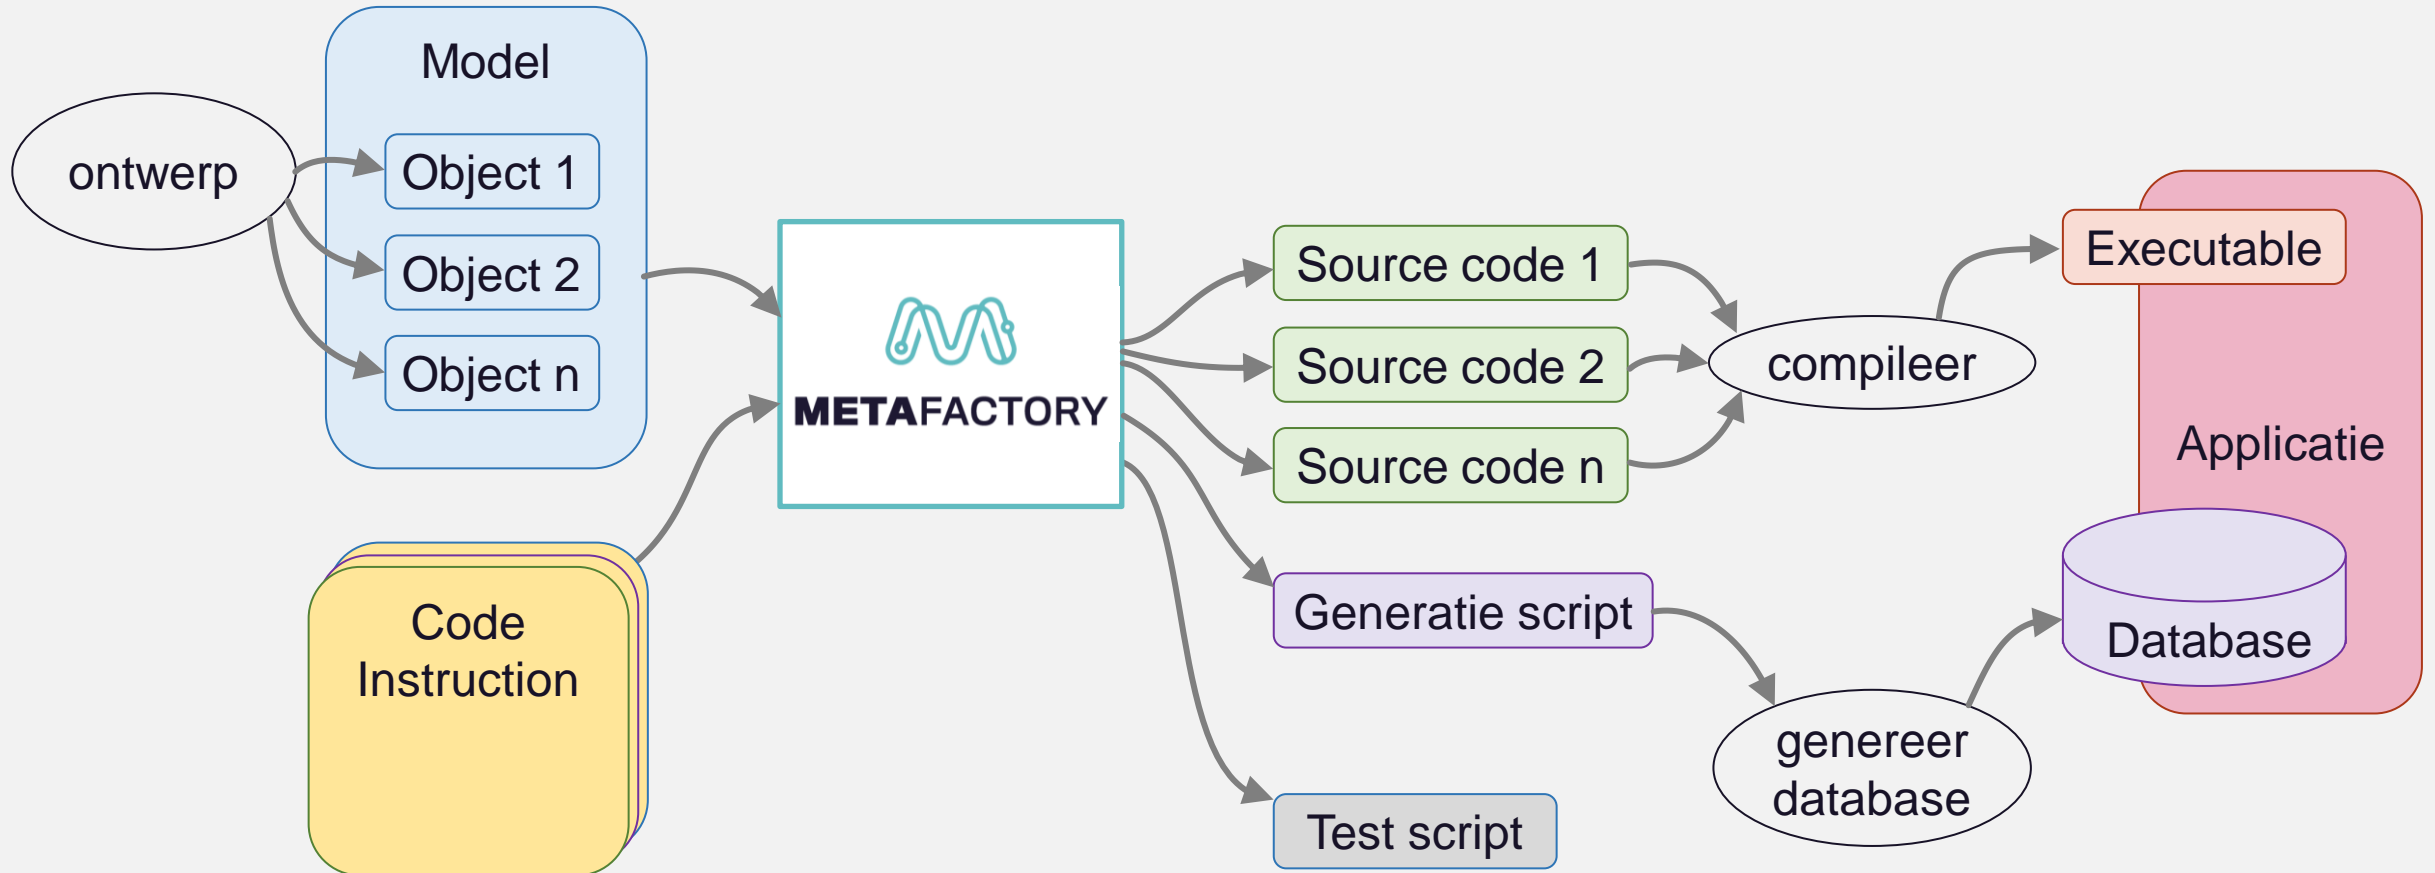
ontwerp

Model

Object 1

Object 2

Object n

Code Instruction

METAFACTORY

Source code 1

Source code 2

Source code n

Generatie script

Test script

compileer

genereer database

Executable

Applicatie

Database